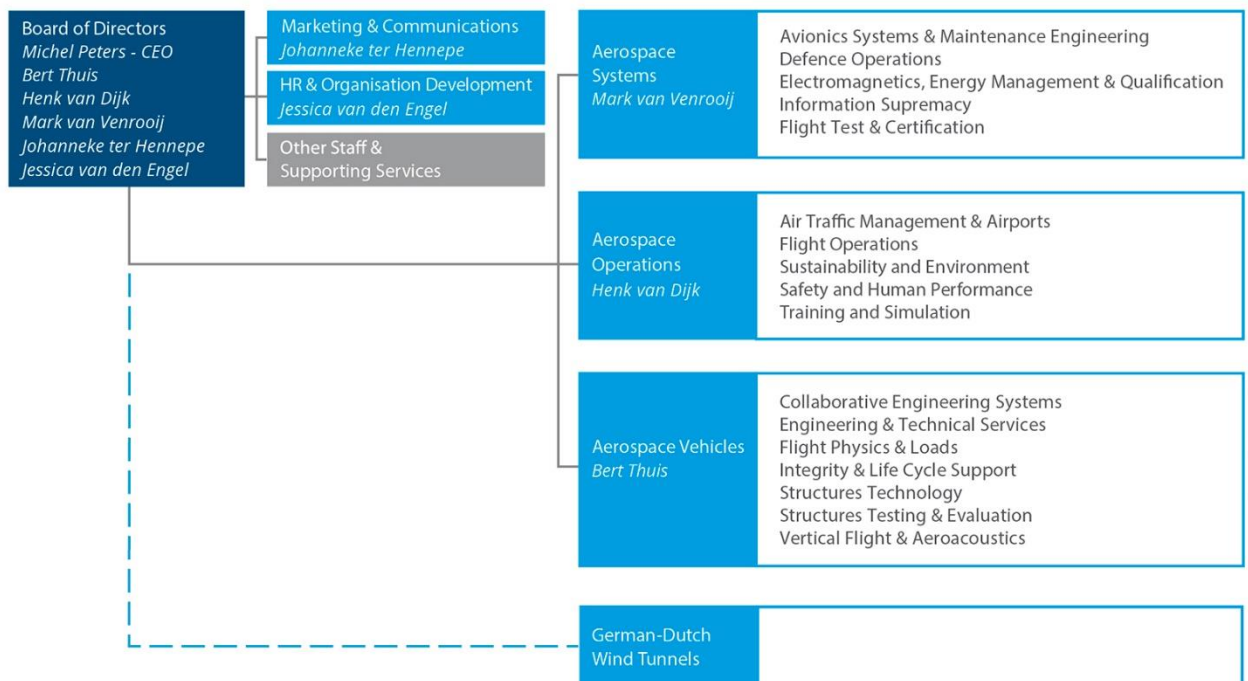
Board of Directors
Michel Peters - CEO
Bert Thuis
Henk van Dijk
Mark van Venrooij
Johanneke ter Hennepe
Jessica van den Engel

Marketing & Communications
Johanneke ter Hennepe

HR & Organisation Development
Jessica van den Engel

Other Staff & Supporting Services

Aerospace Systems
Mark van Venrooij

Avionics Systems & Maintenance Engineering
Defence Operations
Electromagnetics, Energy Management & Qualification
Information Supremacy
Flight Test & Certification

Aerospace Operations
Henk van Dijk

Air Traffic Management & Airports
Flight Operations
Sustainability and Environment
Safety and Human Performance
Training and Simulation

Aerospace Vehicles
Bert Thuis

Collaborative Engineering Systems
Engineering & Technical Services
Flight Physics & Loads
Integrity & Life Cycle Support
Structures Technology
Structures Testing & Evaluation
Vertical Flight & Aeroacoustics

German-Dutch Wind Tunnels